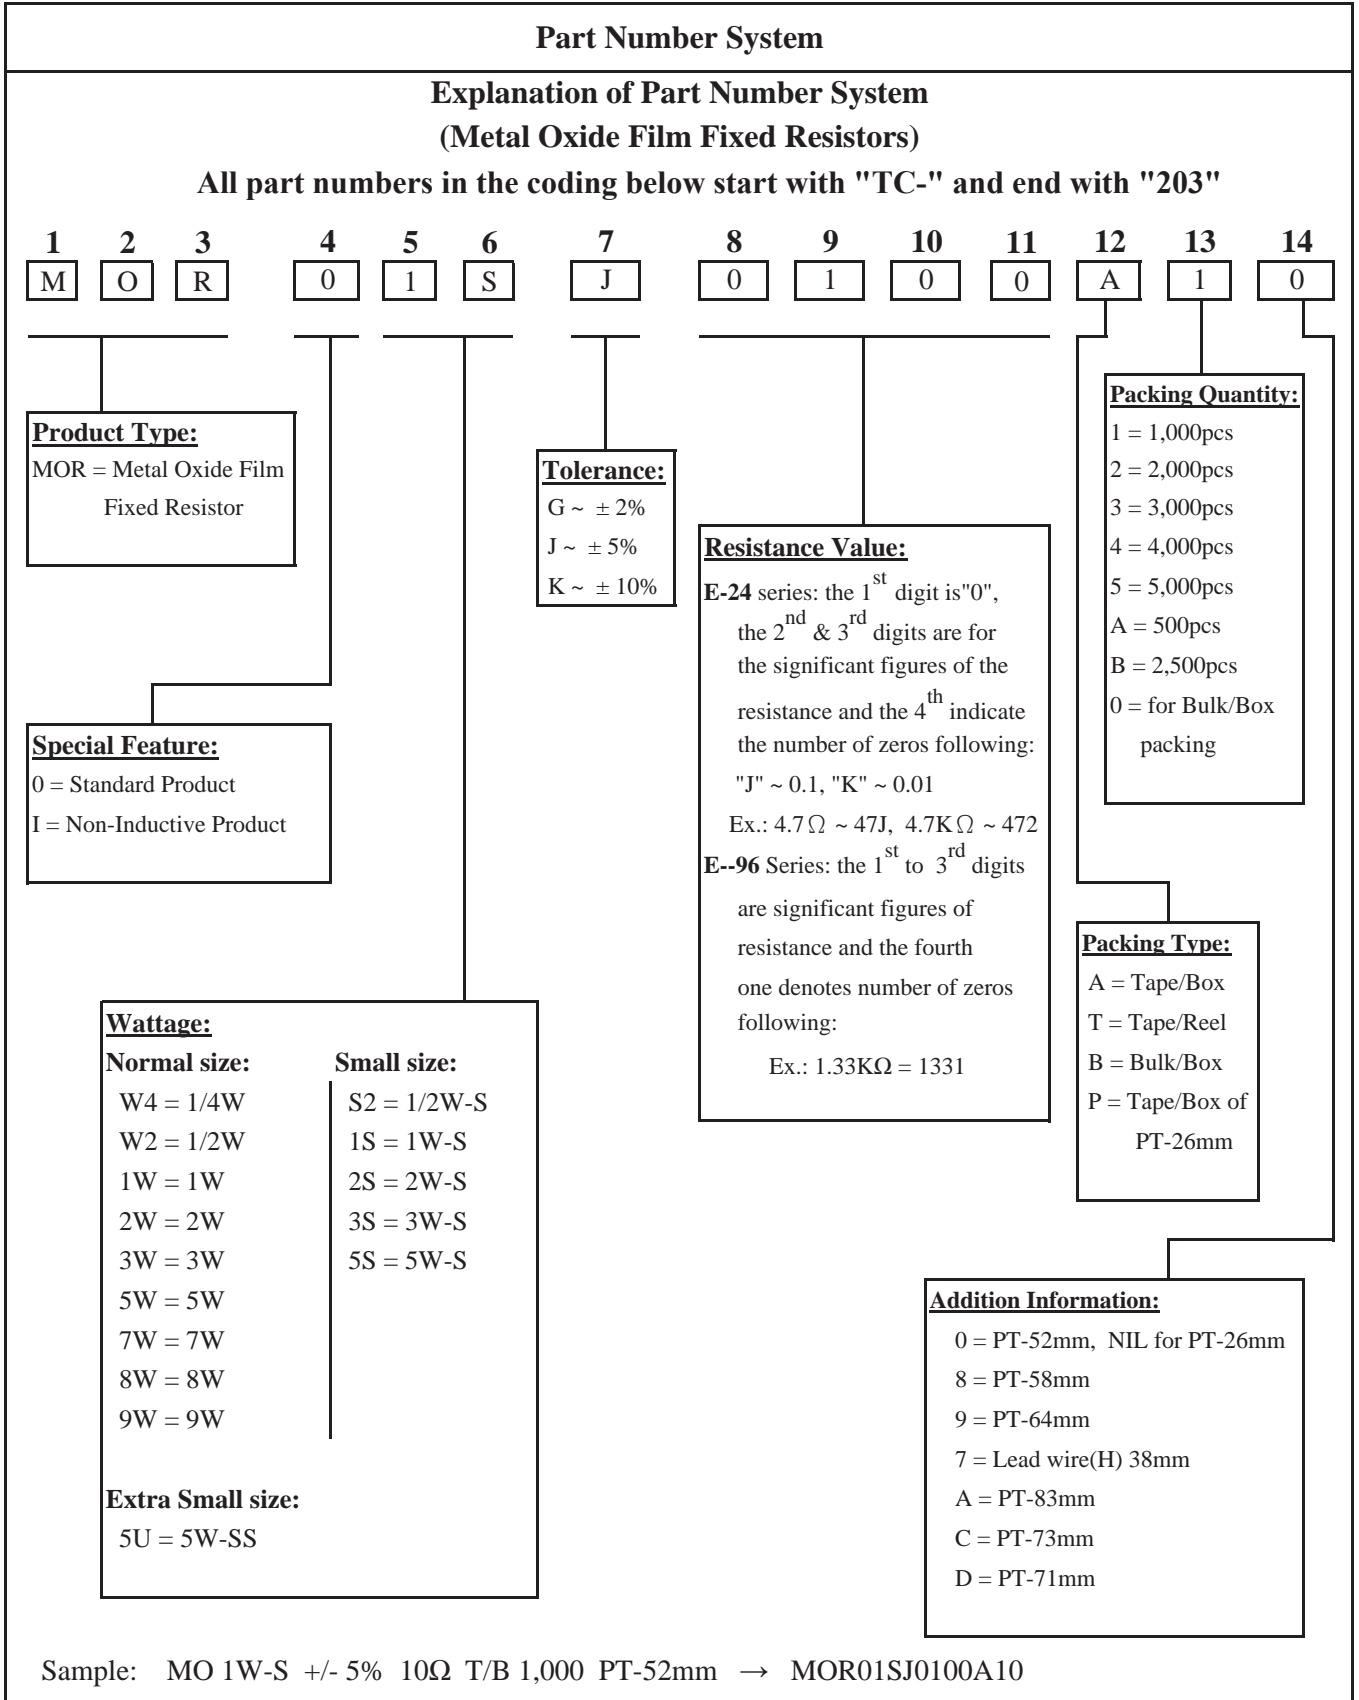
Part Number System

Explanation of Part Number System
(Metal Oxide Film Fixed Resistors)
All part numbers in the coding below start with "TC-" and end with "203"

| 1 | 2 | 3 | 4 | 5 | 6 | 7 | 8 | 9 | 10 | 11 | 12 | 13 | 14 |
|---|---|---|---|---|---|---|---|---|---|---|---|---|---|
| M | O | R | 0 | 1 | S | J | 0 | 1 | 0 | 0 | A | 1 | 0 |

Product Type:
MOR = Metal Oxide Film Fixed Resistor

Tolerance:
G ~ ± 2%
J ~ ± 5%
K ~ ± 10%

Resistance Value:
E-24 series: the $1^{st}$ digit is"0", the $2^{nd}$ & $3^{rd}$ digits are for the significant figures of the resistance and the $4^{th}$ indicate the number of zeros following: "J" ~ 0.1, "K" ~ 0.01
Ex.: 4.7Ω ~ 47J, 4.7KΩ ~ 472
E--96 Series: the $1^{st}$ to $3^{rd}$ digits are significant figures of resistance and the fourth one denotes number of zeros following:
Ex.: 1.33KΩ = 1331

Packing Quantity:
1 = 1,000pcs
2 = 2,000pcs
3 = 3,000pcs
4 = 4,000pcs
5 = 5,000pcs
A = 500pcs
B = 2,500pcs
0 = for Bulk/Box packing

Special Feature:
0 = Standard Product
I = Non-Inductive Product

Packing Type:
A = Tape/Box
T = Tape/Reel
B = Bulk/Box
P = Tape/Box of PT-26mm

Wattage:
Normal size:
W4 = 1/4W
W2 = 1/2W
1W = 1W
2W = 2W
3W = 3W
5W = 5W
7W = 7W
8W = 8W
9W = 9W

Small size:
S2 = 1/2W-S
1S = 1W-S
2S = 2W-S
3S = 3W-S
5S = 5W-S

Extra Small size:
5U = 5W-SS

Addition Information:
0 = PT-52mm, NIL for PT-26mm
8 = PT-58mm
9 = PT-64mm
7 = Lead wire(H) 38mm
A = PT-83mm
C = PT-73mm
D = PT-71mm

Sample: MO 1W-S +/- 5% 10Ω T/B 1,000 PT-52mm → MOR01SJ0100A10